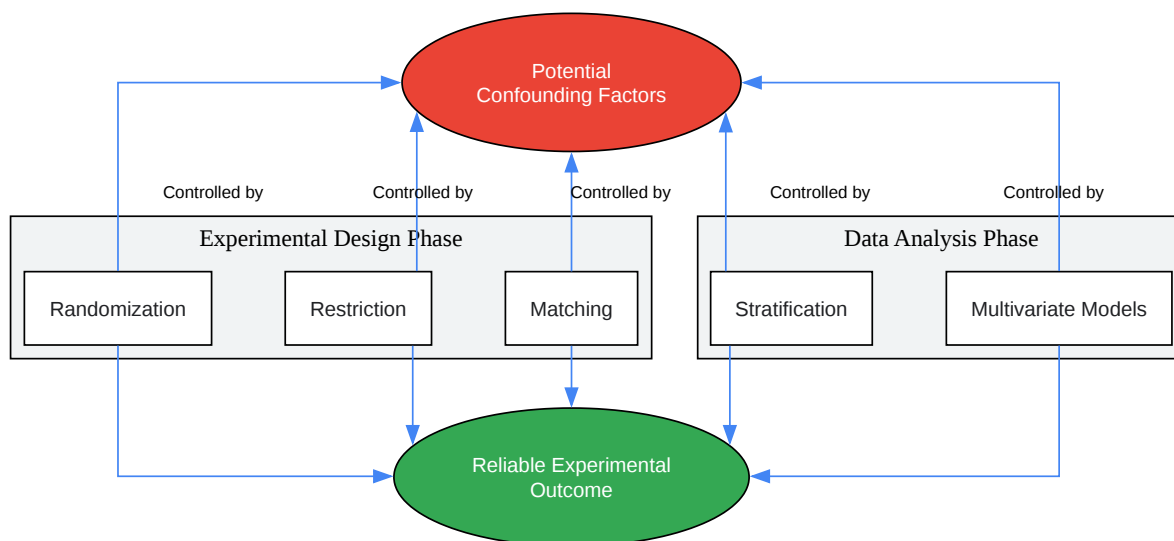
Potential Confounding Factors

Controlled by

Controlled by

Controlled by

Controlled by

Controlled by

Experimental Design Phase

Randomization

Restriction

Matching

Data Analysis Phase

Stratification

Multivariate Models

Reliable Experimental Outcome